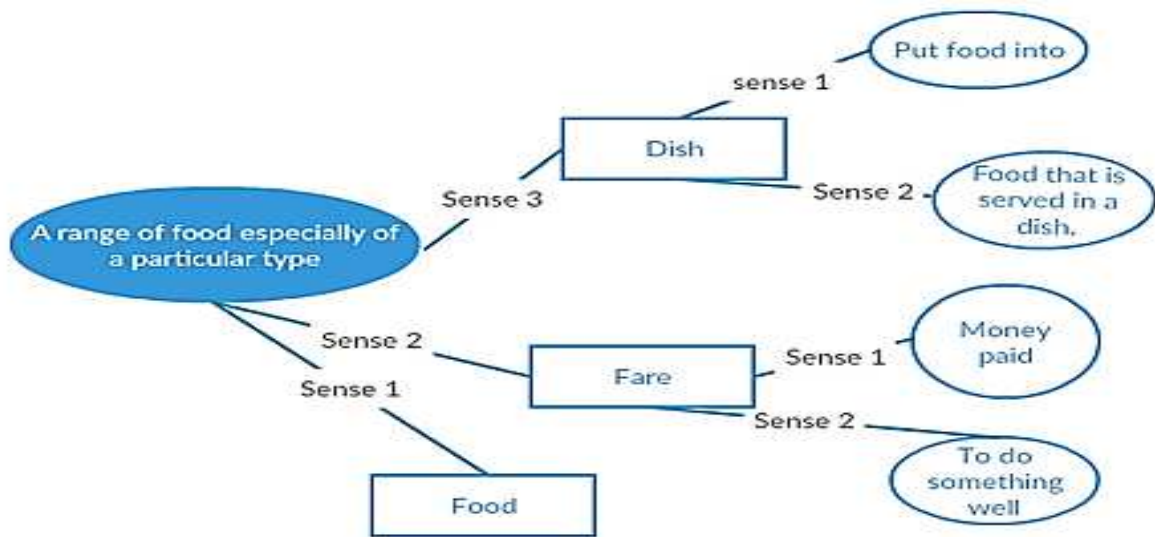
A range of food especially of a particular type

Sense 3

Dish

sense 1

Put food into

Sense 2

Food that is served in a dish.

Sense 2

Fare

Sense 1

Money paid

Sense 2

To do something well

Sense 1

Food